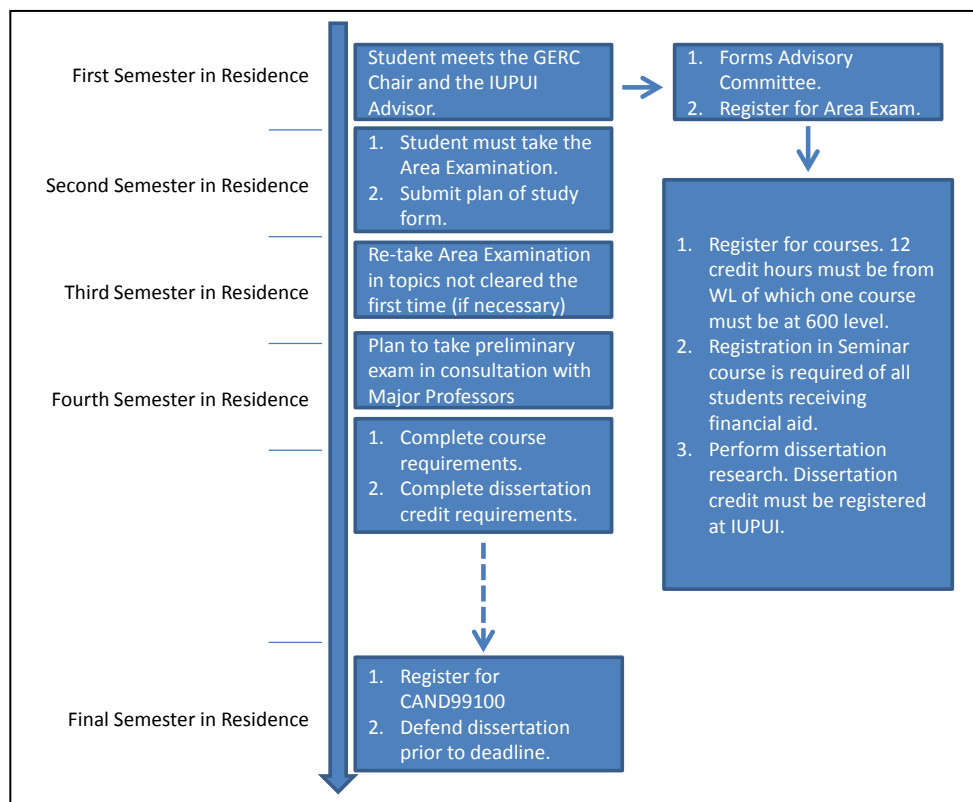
First Semester in Residence

Student meets the GERC Chair and the IUPUI Advisor.

1. Forms Advisory Committee.
2. Register for Area Exam.

Second Semester in Residence

1. Student must take the Area Examination.
2. Submit plan of study form.

1. Register for courses. 12 credit hours must be from WL of which one course must be at 600 level.
2. Registration in Seminar course is required of all students receiving financial aid.
3. Perform dissertation research. Dissertation credit must be registered at IUPUI.

Third Semester in Residence

Re-take Area Examination in topics not cleared the first time (if necessary)

Fourth Semester in Residence

Plan to take preliminary exam in consultation with Major Professors

1. Complete course requirements.
2. Complete dissertation credit requirements.

Final Semester in Residence

1. Register for CAND99100
2. Defend dissertation prior to deadline.